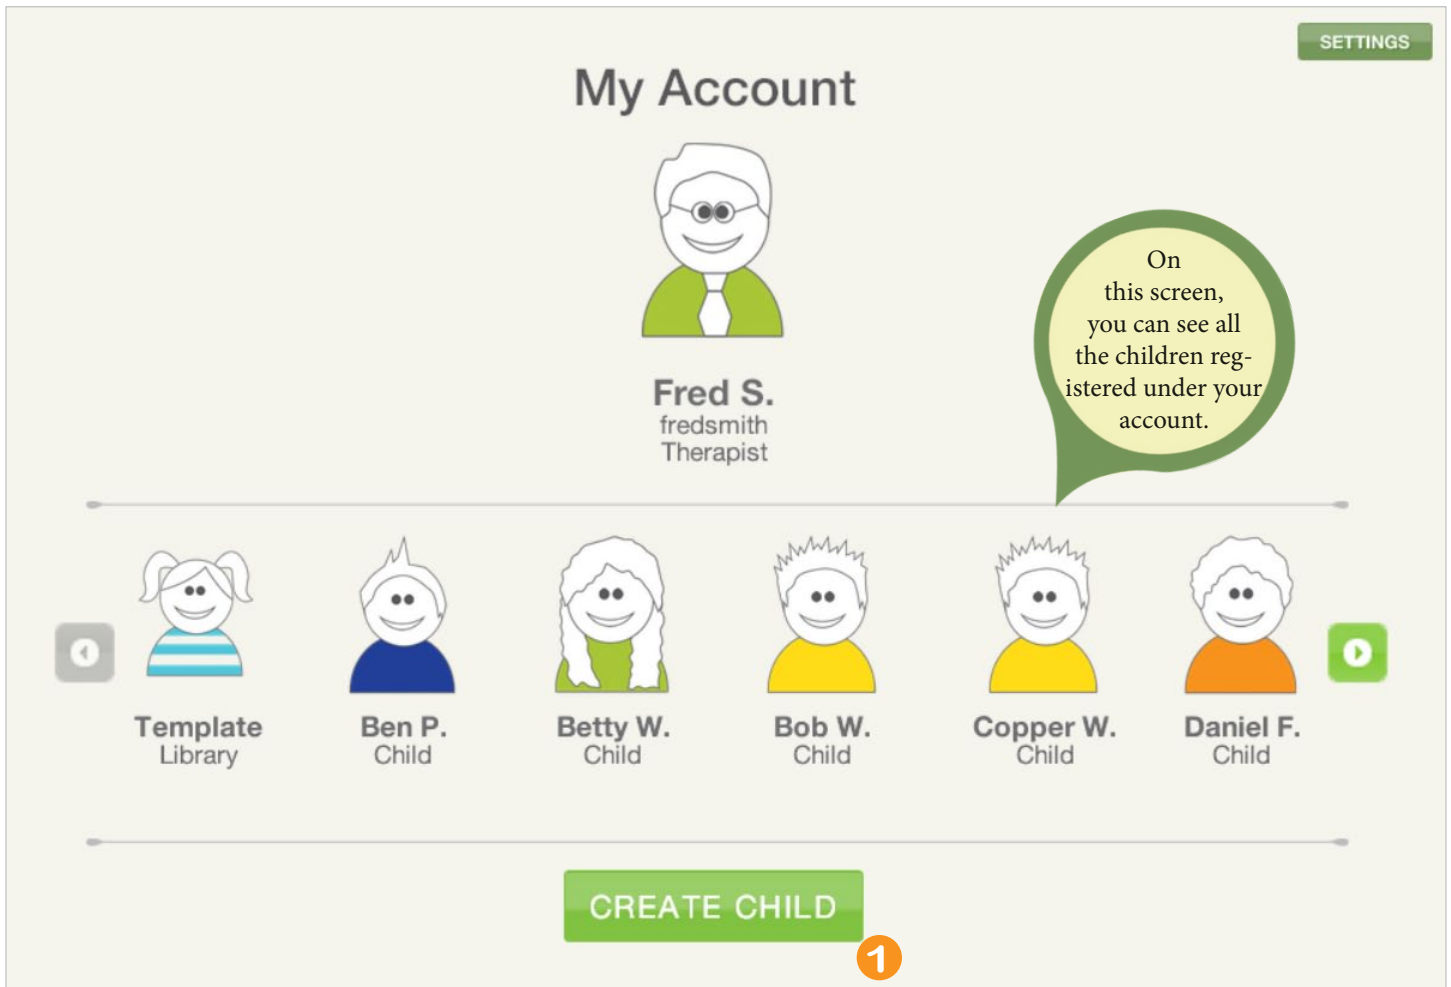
SETTINGS

My Account

On this screen, you can see all the children registered under your account.

Fred S.
fredsmith
Therapist

Template
Library

Ben P.
Child

Betty W.
Child

Bob W.
Child

Copper W.
Child

Daniel F.
Child

CREATE CHILD

1